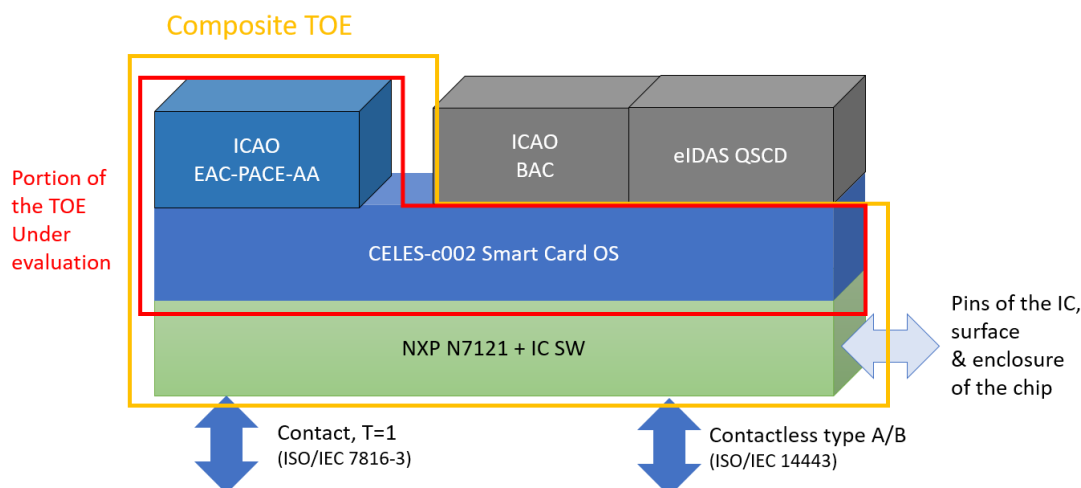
Composite TOE

ICAO
EAC-PACE-AA

ICAO
BAC

eIDAS QSCD

Portion of the TOE Under evaluation

CELES-c002 Smart Card OS

NXP N7121 + IC SW

Pins of the IC, surface & enclosure of the chip

Contact, T=1
(ISO/IEC 7816-3)

Contactless type A/B
(ISO/IEC 14443)